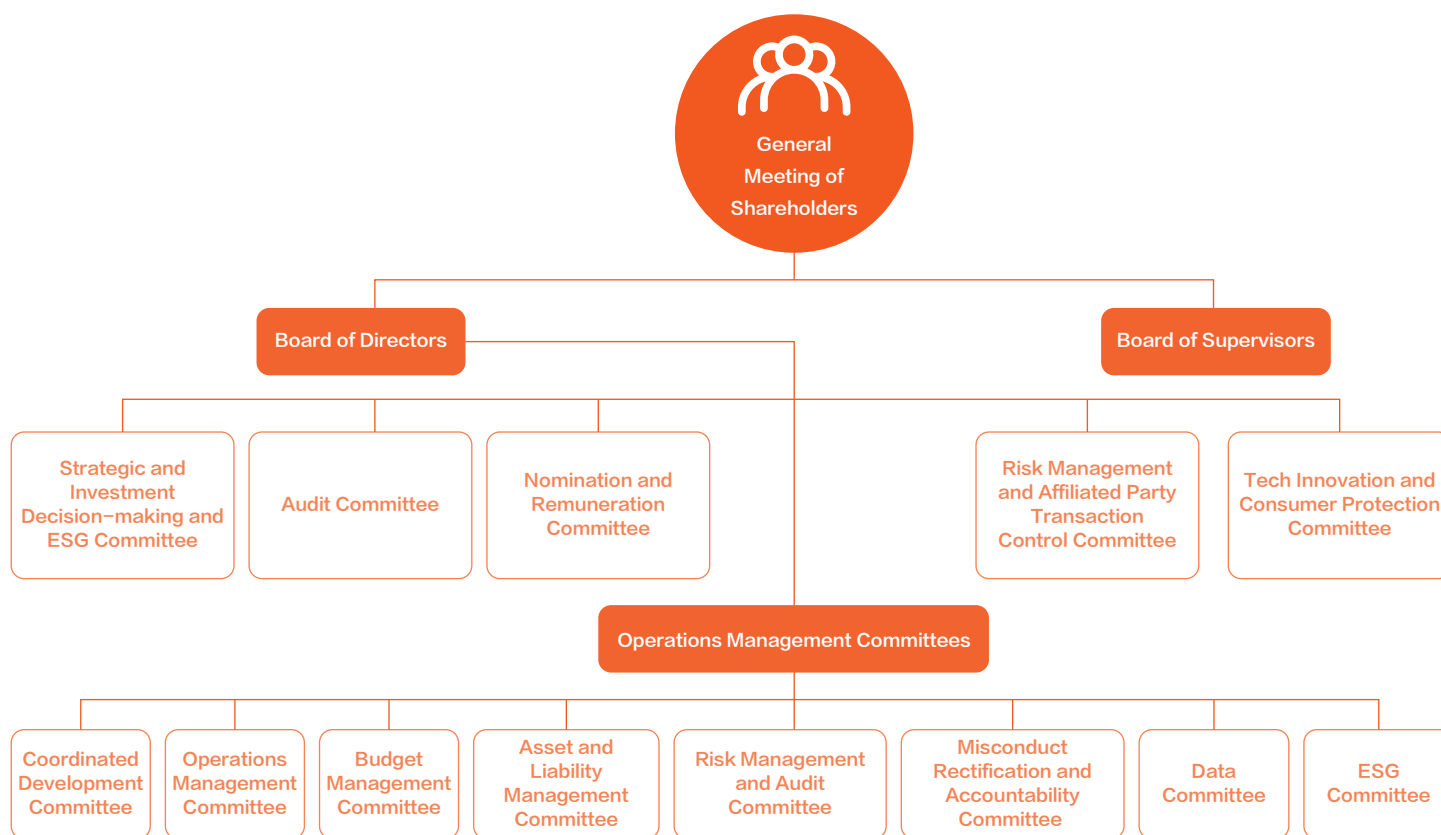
General Meeting of Shareholders

Board of Directors

Board of Supervisors

Strategic and Investment Decision-making and ESG Committee

Audit Committee

Nomination and Remuneration Committee

Risk Management and Affiliated Party Transaction Control Committee

Tech Innovation and Consumer Protection Committee

Operations Management Committees

Coordinated Development Committee

Operations Management Committee

Budget Management Committee

Asset and Liability Management Committee

Risk Management and Audit Committee

Misconduct Rectification and Accountability Committee

Data Committee

ESG Committee